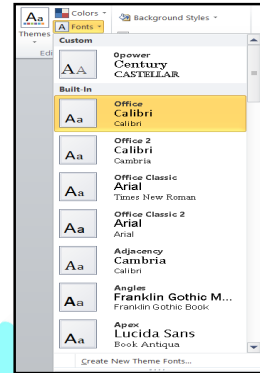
Aa
Themes
Colors
A Fonts
Background Styles
Edi
Custom
Aa
Opower
Century
CASTELLAR
Built-In
Aa
Office
Calibri
Calibri
Aa
Office 2
Calibri
Cambria
Aa
Office Classic
Arial
Times New Roman
Aa
Office Classic 2
Arial
Arial
Aa
Adjacency
Cambria
Calibri
Aa
Angles
Franklin Gothic M...
Franklin Gothic Book
Aa
Apex
Lucida Sans
Book Antiqua
Create New Theme Fonts...